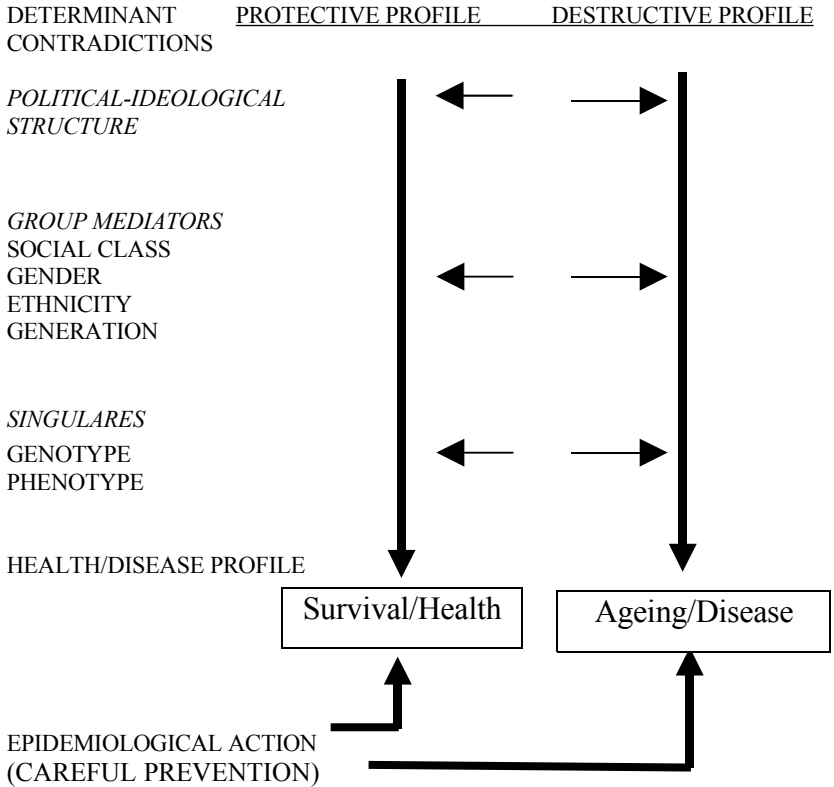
DETERMINANT CONTRADICTIONS

PROTECTIVE PROFILE

DESTRUCTIVE PROFILE

*POLITICAL-IDEOLOGICAL STRUCTURE*

*GROUP MEDIATORS*
SOCIAL CLASS
GENDER
ETHNICITY
GENERATION

*SINGULARES*
GENOTYPE
PHENOTYPE

HEALTH/DISEASE PROFILE

Survival/Health

Ageing/Disease

EPIDEMIOLOGICAL ACTION (CAREFUL PREVENTION)